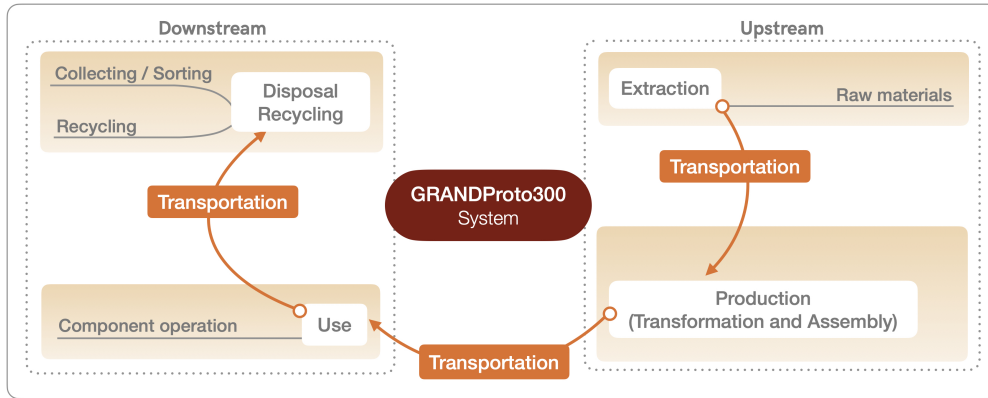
Downstream

Collecting / Sorting

Recycling

Disposal Recycling

Transportation

Component operation

Use

GRANDProto300 System

Upstream

Extraction

Raw materials

Transportation

Production (Transformation and Assembly)

Transportation